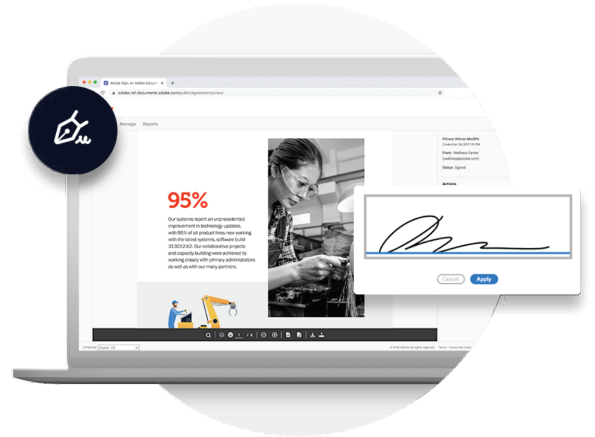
Adobe Sign, an Adobe Docum

Manage
Reports

95%

Our systems report an unprecedented improvement in technology updates, with 95% of all product lines now working with the latest systems, software build 3E3012.9.0. Our collaborative projects and capacity building were achieved by working closely with primary administrators, as well as with our many partners.

Fitness Waiver Modified
Created on

From: Wellness Center

Status: Signed

Actions

Cancel
Apply

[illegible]
© 2019 Adobe Systems Incorporated. All rights reserved.
Terms
Consumer Disclo